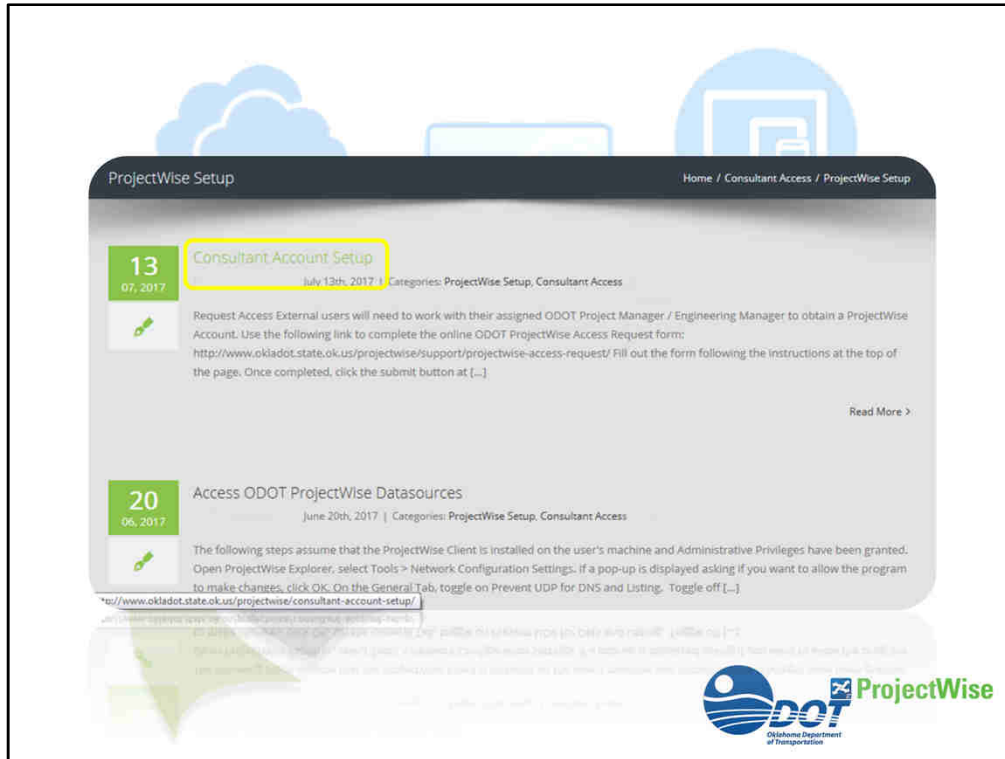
ProjectWise Setup

Home / Consultant Access / ProjectWise Setup

13
07, 2017

Consultant Account Setup

July 13th, 2017 | Categories: ProjectWise Setup, Consultant Access

Request Access External users will need to work with their assigned ODOT Project Manager / Engineering Manager to obtain a ProjectWise Account. Use the following link to complete the online ODOT ProjectWise Access Request form: http://www.okladot.state.ok.us/projectwise/support/projectwise-access-request/ Fill out the form following the instructions at the top of the page. Once completed, click the submit button at [...]

Read More >

20
06, 2017

Access ODOT ProjectWise Datasources

June 20th, 2017 | Categories: ProjectWise Setup, Consultant Access

The following steps assume that the ProjectWise Client is installed on the user's machine and Administrative Privileges have been granted. Open ProjectWise Explorer, select Tools > Network Configuration Settings. If a pop-up is displayed asking if you want to allow the program to make changes, click OK. On the General Tab, toggle on Prevent UDP for DNS and Listing. Toggle off [...]

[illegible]tp://www.okladot.state.ok.us/projectwise/consultant-account-setup/

ODOT
Oklahoma Department of Transportation

ProjectWise